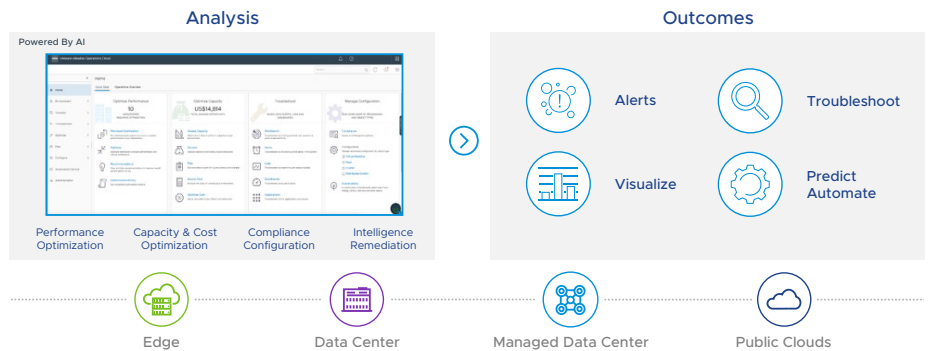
Analysis

Powered By AI

Performance Optimization

Capacity & Cost Optimization

Compliance Configuration

Intelligence Remediation

Outcomes

Alerts

Troubleshoot

Visualize

Predict Automate

Edge

Data Center

Managed Data Center

Public Clouds